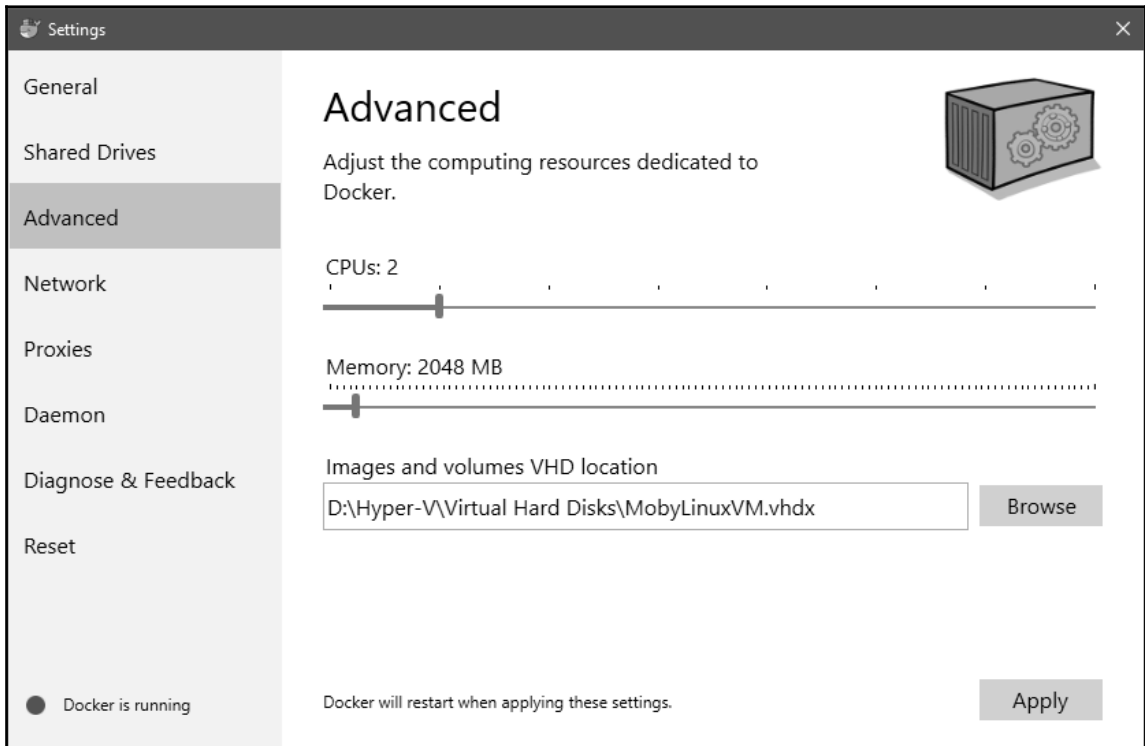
Settings

×

General

Shared Drives

Advanced

Network

Proxies

Daemon

Diagnose & Feedback

Reset

Docker is running

Advanced

Adjust the computing resources dedicated to Docker.

CPUs: 2

Memory: 2048 MB

Images and volumes VHD location

D:\Hyper-V\Virtual Hard Disks\MobyLinuxVM.vhdx

Browse

Docker will restart when applying these settings.

Apply